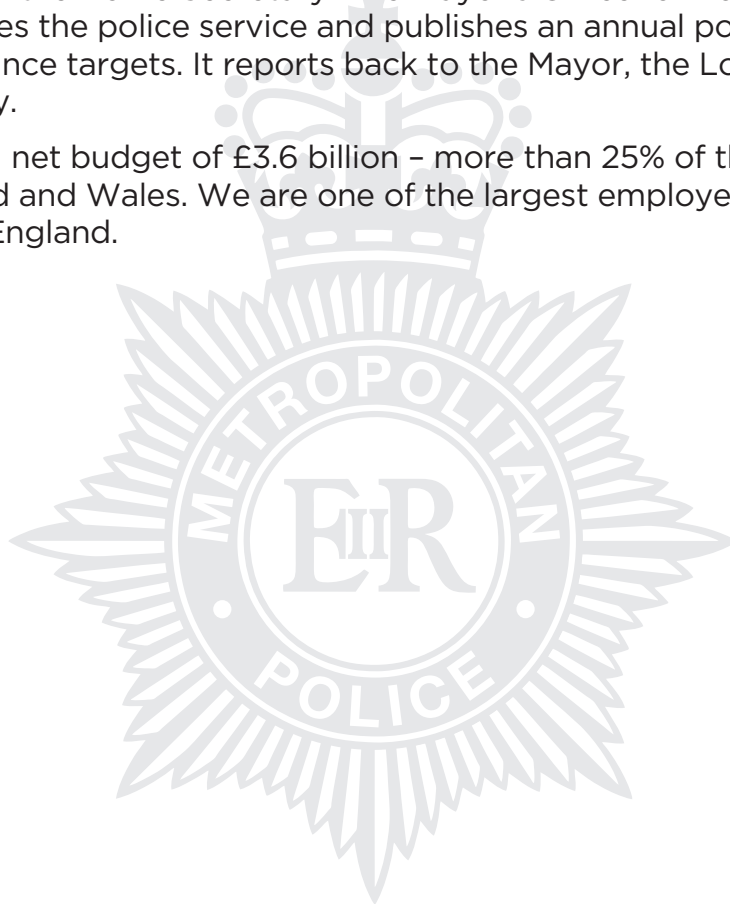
es the police service and publishes an annual po nce targets. It reports back to the Mayor, the Lo y.

net budget of £3.6 billion – more than 25% of th d and Wales. We are one of the largest employe England.

METROPOLITAN

EIIR

POLICE